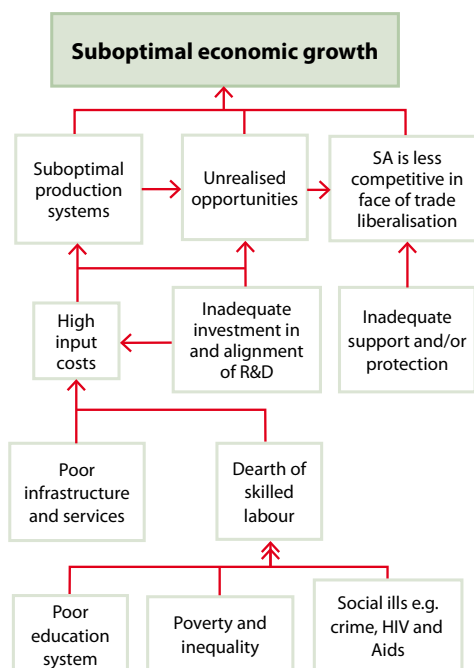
Suboptimal economic growth

Suboptimal production systems

Unrealised opportunities

SA is less competitive in face of trade liberalisation

High input costs

Inadequate investment in and alignment of R&D

Inadequate support and/or protection

Poor infrastructure and services

Dearth of skilled labour

Poor education system

Poverty and inequality

Social ills e.g. crime, HIV and Aids